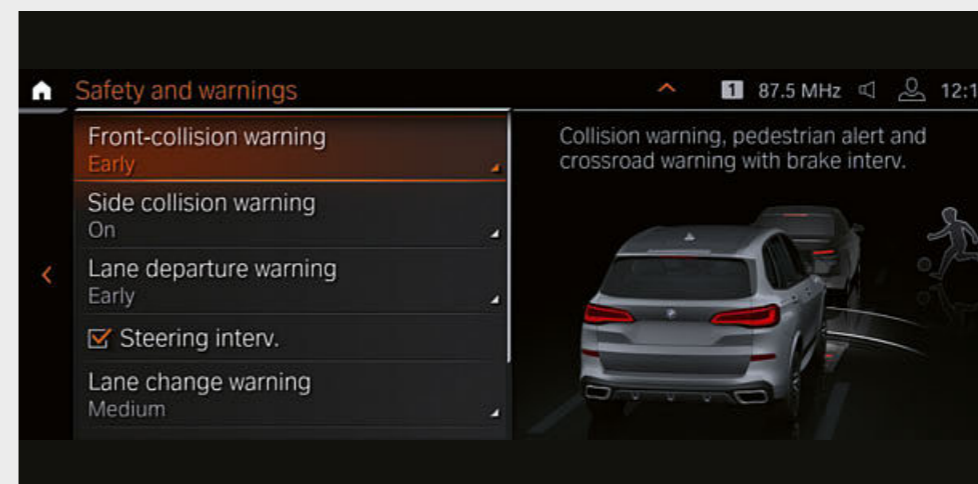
Safety and warnings

1 87.5 MHz 12:1

Front-collision warning
Early

Side collision warning
On

Lane departure warning
Early

Steering interv.

Lane change warning
Medium

Collision warning, pedestrian alert and crossroad warning with brake interv.